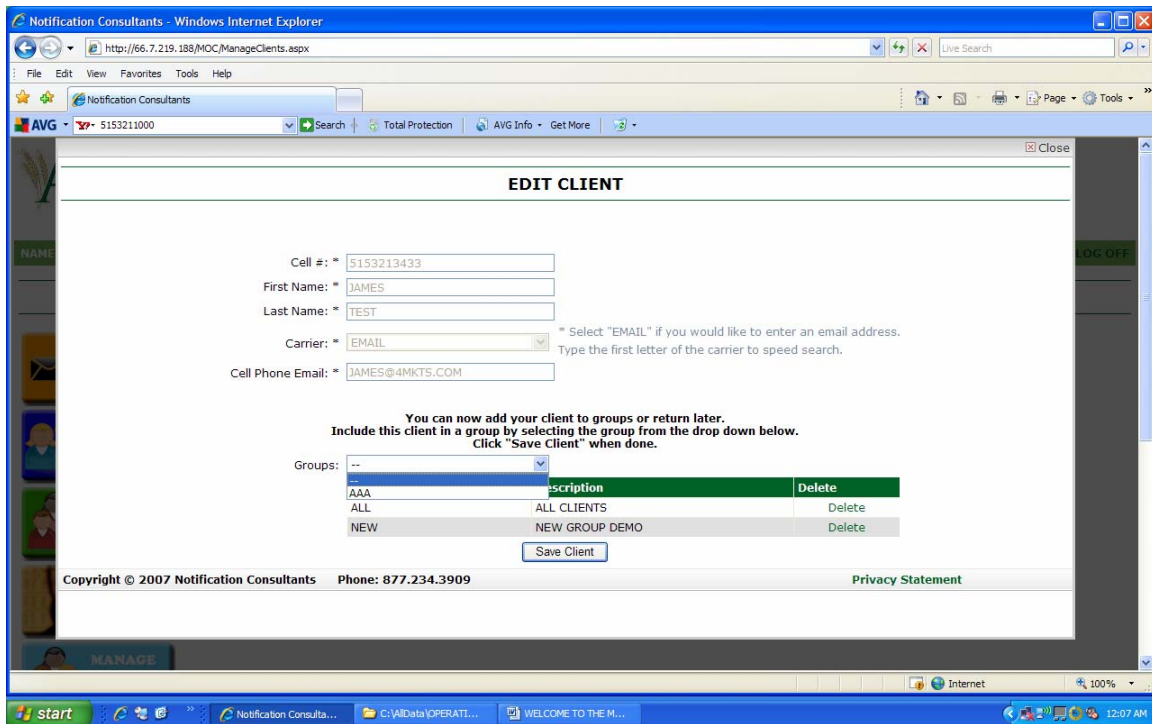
Notification Consultants - Windows Internet Explorer

http://66.7.219.188/MOC/ManageClients.aspx

Live Search

File Edit View Favorites Tools Help

Notification Consultants

Page Tools

AVG 5153211000 Search Total Protection AVG Info Get More

Close

EDIT CLIENT

NAME

LOG OFF

Cell #: * 5153213433

First Name: * JAMES

Last Name: * TEST

Carrier: * EMAIL

* Select "EMAIL" if you would like to enter an email address. Type the first letter of the carrier to speed search.

Cell Phone Email: * JAMES@4MKTS.COM

You can now add your client to groups or return later.
Include this client in a group by selecting the group from the drop down below.
Click "Save Client" when done.

Groups: --

--
AAA

| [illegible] | escription | Delete |
|---|---|---|
| ALL | ALL CLIENTS | Delete |
| NEW | NEW GROUP DEMO | Delete |

Save Client

Copyright © 2007 Notification Consultants Phone: 877.234.3909

Privacy Statement

MANAGE

Internet

100%

start

Notification Consulta...

C:\AllData\OPERATI...

WELCOME TO THE M...

12:07 AM